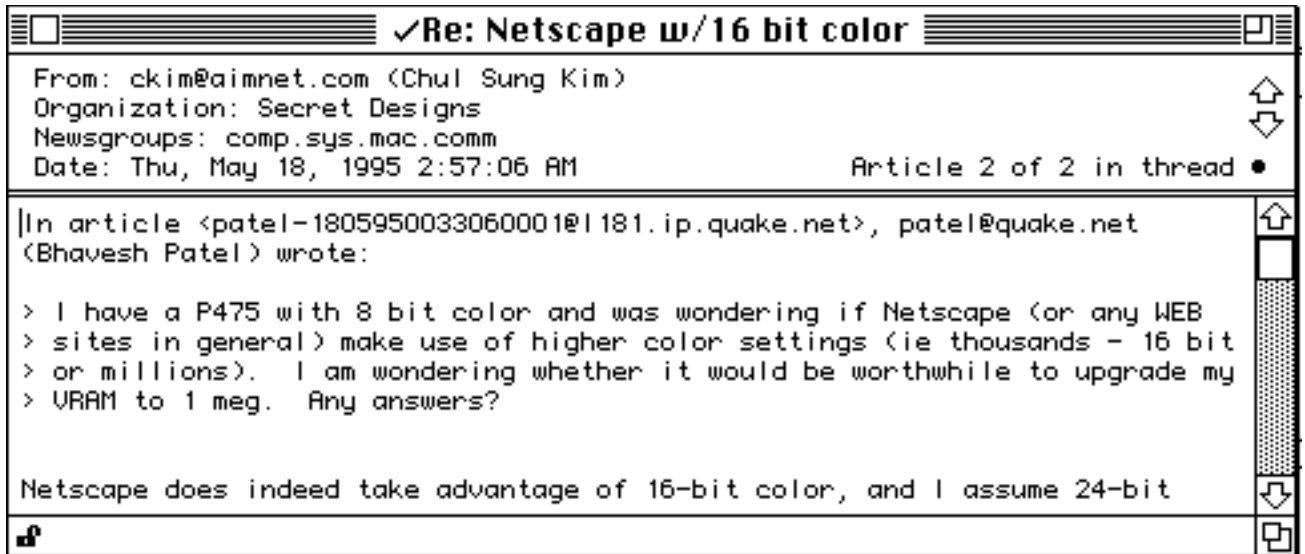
✓Re: Netscape w/16 bit color

From: ckim@aimnet.com (Chul Sung Kim)
Organization: Secret Designs
Newsgroups: comp.sys.mac.comm
Date: Thu, May 18, 1995 2:57:06 AM

Article 2 of 2 in thread

In article <patel-1805950033060001@l181.ip.quake.net>, patel@quake.net (Bhavesh Patel) wrote:

> I have a P475 with 8 bit color and was wondering if Netscape (or any WEB
> sites in general) make use of higher color settings (ie thousands - 16 bit
> or millions). I am wondering whether it would be worthwhile to upgrade my
> VRAM to 1 meg. Any answers?

Netscape does indeed take advantage of 16-bit color, and I assume 24-bit